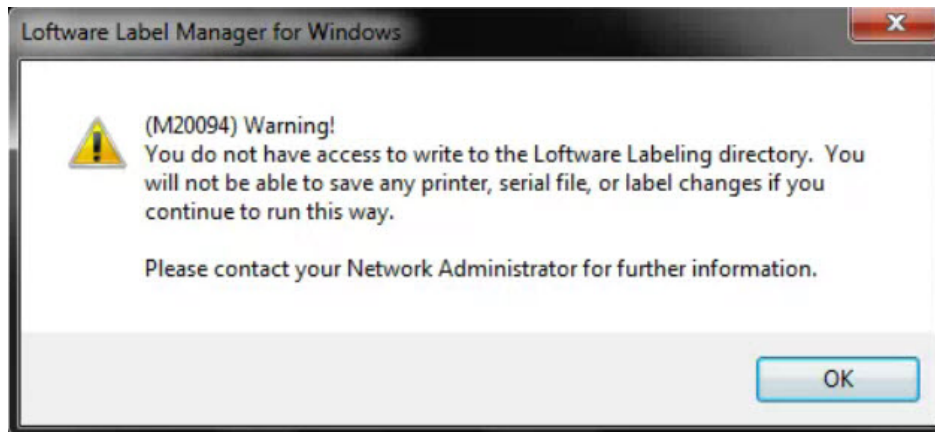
Loftware Label Manager for Windows

(M20094) Warning!
You do not have access to write to the Loftware Labeling directory. You will not be able to save any printer, serial file, or label changes if you continue to run this way.

Please contact your Network Administrator for further information.

OK